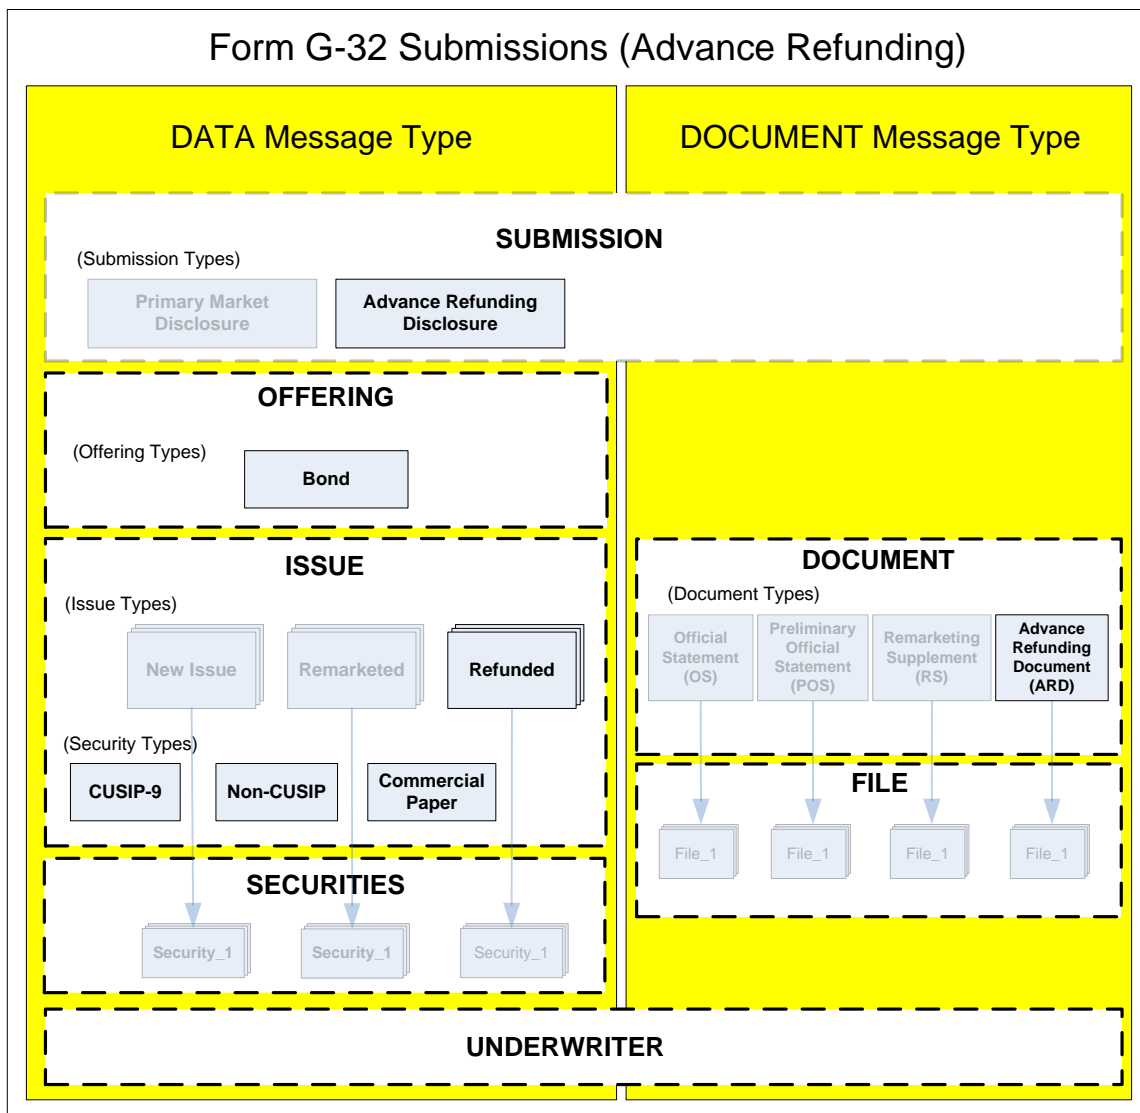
Form G-32 Submissions (Advance Refunding)

DATA Message Type

DOCUMENT Message Type

SUBMISSION

(Submission Types)

Primary Market Disclosure

Advance Refunding Disclosure

OFFERING

(Offering Types)

Bond

ISSUE

(Issue Types)

New Issue

Remarketed

Refunded

(Security Types)

CUSIP-9

Non-CUSIP

Commercial Paper

SECURITIES

Security_1

Security_1

Security_1

DOCUMENT

(Document Types)

Official Statement (OS)

Preliminary Official Statement (POS)

Remarketing Supplement (RS)

Advance Refunding Document (ARD)

FILE

File_1

File_1

File_1

File_1

UNDERWRITER